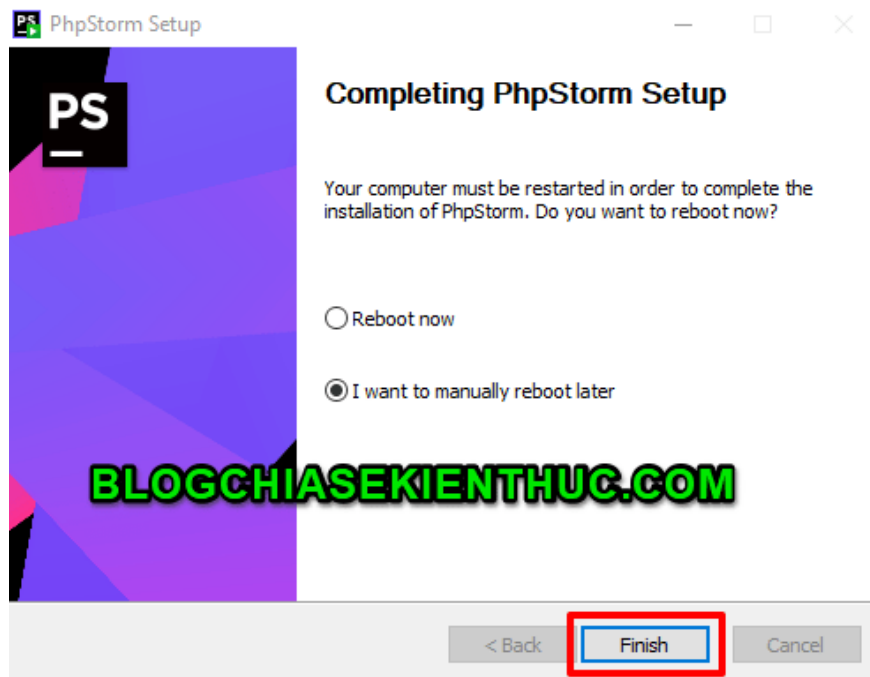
PS PhpStorm Setup

PS

Completing PhpStorm Setup

Your computer must be restarted in order to complete the installation of PhpStorm. Do you want to reboot now?

Reboot now

I want to manually reboot later

BLOGCHIASEKIENTHUC.COM

< Back

Finish

Cancel